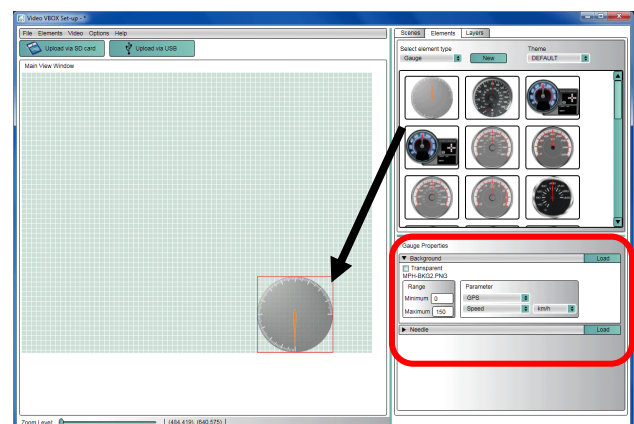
Video VBOX Set-up - *

File Elements Video Options Help

Upload via SD card

Upload via USB

Main View Window

Scenes Elements Layers

Select element type

Gauge

New

Theme

DEFAULT

Gauge Properties

Background

Load

Transparent

MPH-BKG02.PNG

Range

Minimum 0

Maximum 150

Parameter

GPS

Speed

km/h

Needle

Load

Zoom Level:

(484,419) (640,575)